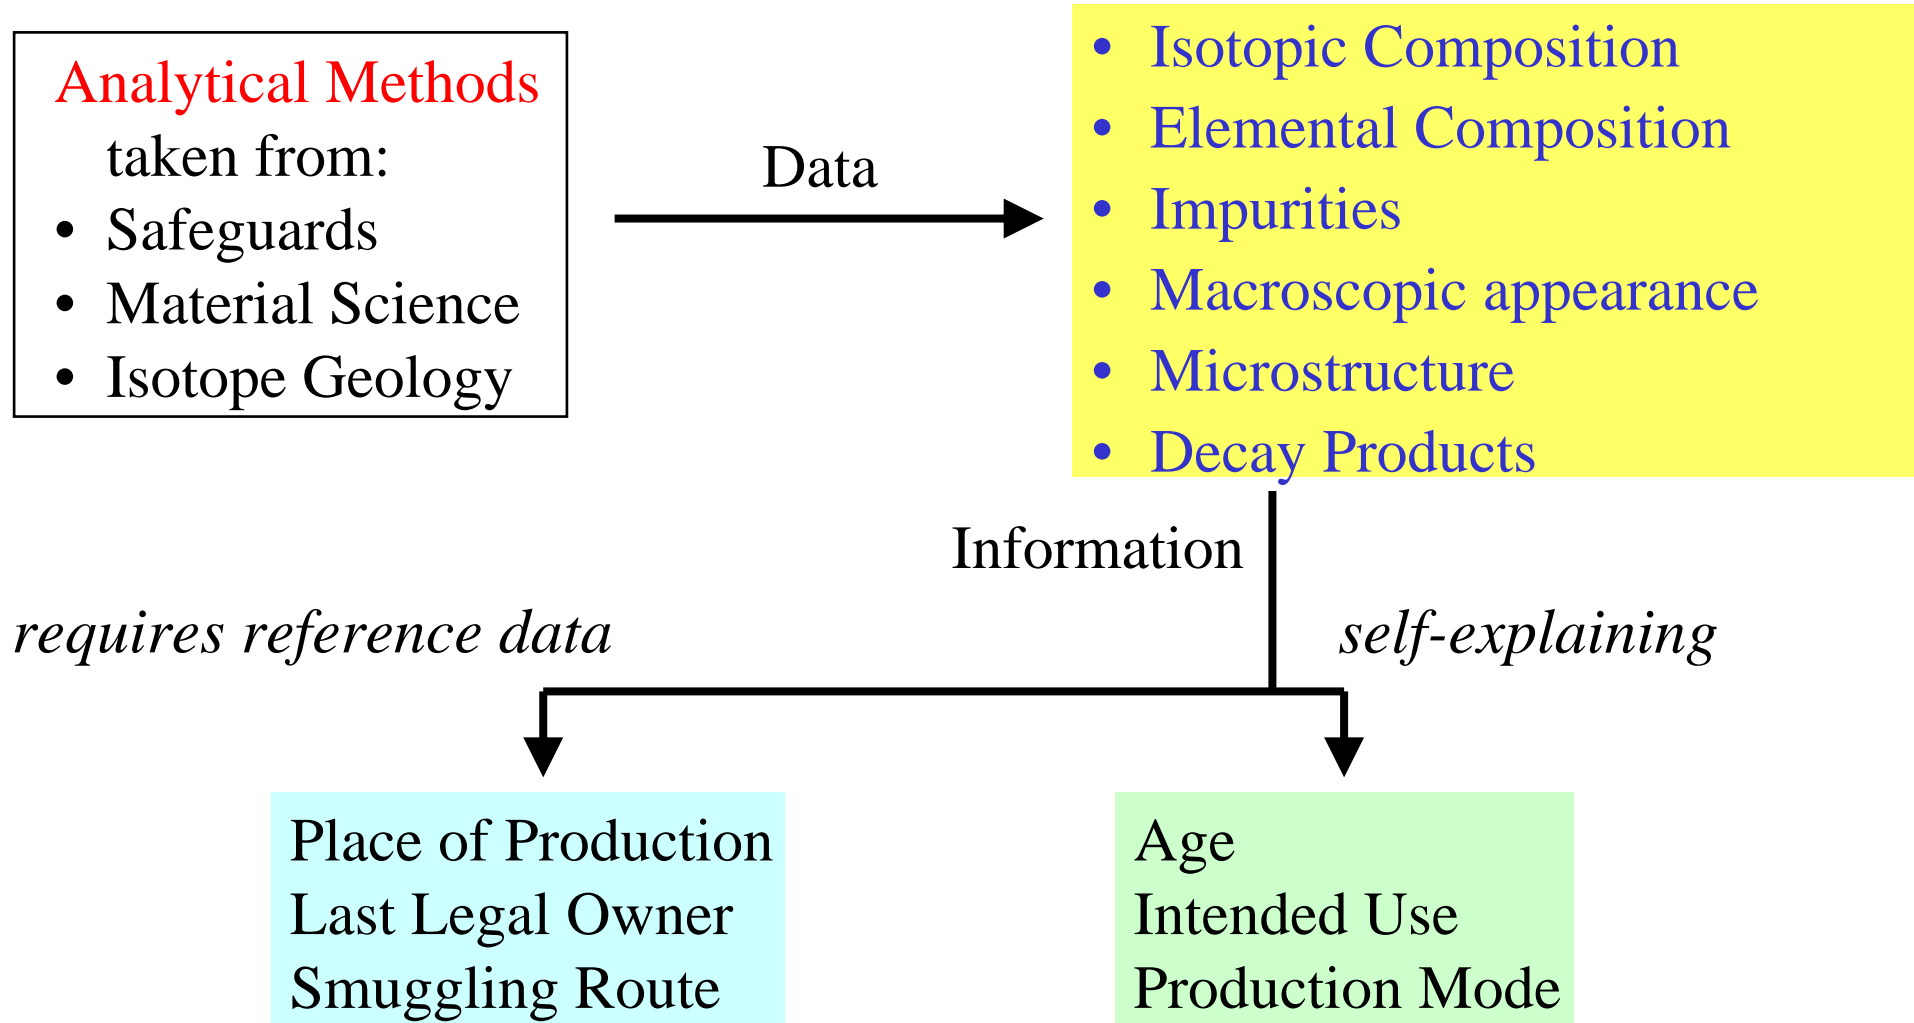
Analytical Methods taken from:
• Safeguards
• Material Science
• Isotope Geology

Data

• Isotopic Composition
• Elemental Composition
• Impurities
• Macroscopic appearance
• Microstructure
• Decay Products

Information

*requires reference data*

*self-explaining*

Place of Production
Last Legal Owner
Smuggling Route

Age
Intended Use
Production Mode